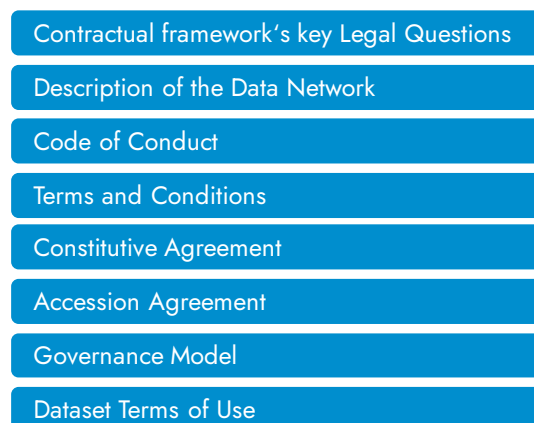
Contractual framework‘s key Legal Questions

Description of the Data Network

Code of Conduct

Terms and Conditions

Constitutive Agreement

Accession Agreement

Governance Model

Dataset Terms of Use